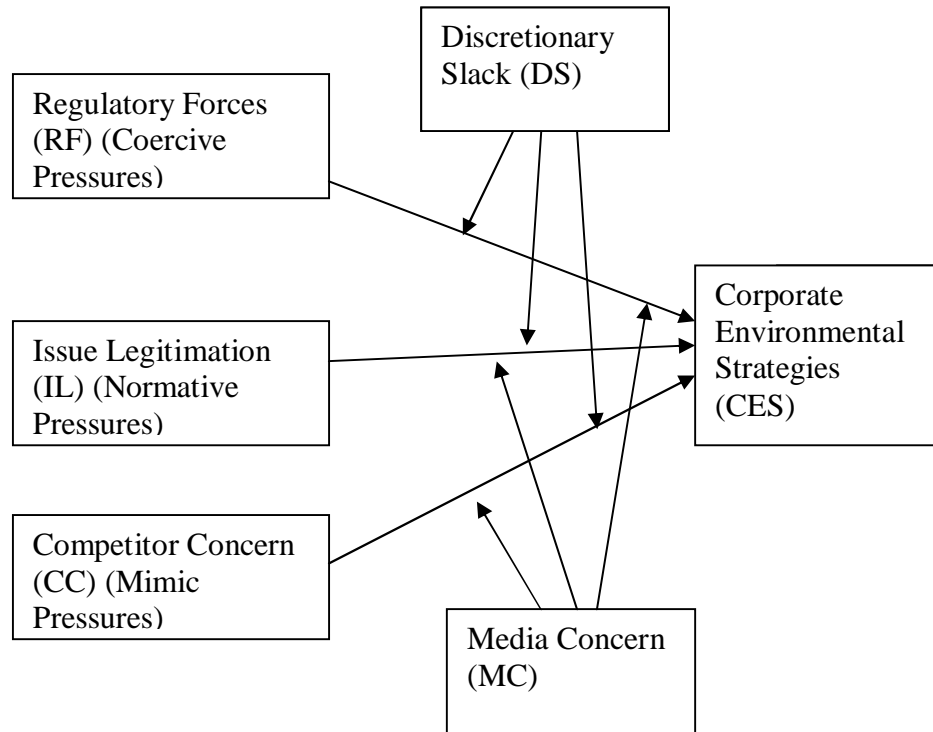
Discretionary Slack (DS)

Regulatory Forces (RF) (Coercive Pressures)

Corporate Environmental Strategies (CES)

Issue Legitimation (IL) (Normative Pressures)

Competitor Concern (CC) (Mimic Pressures)

Media Concern (MC)